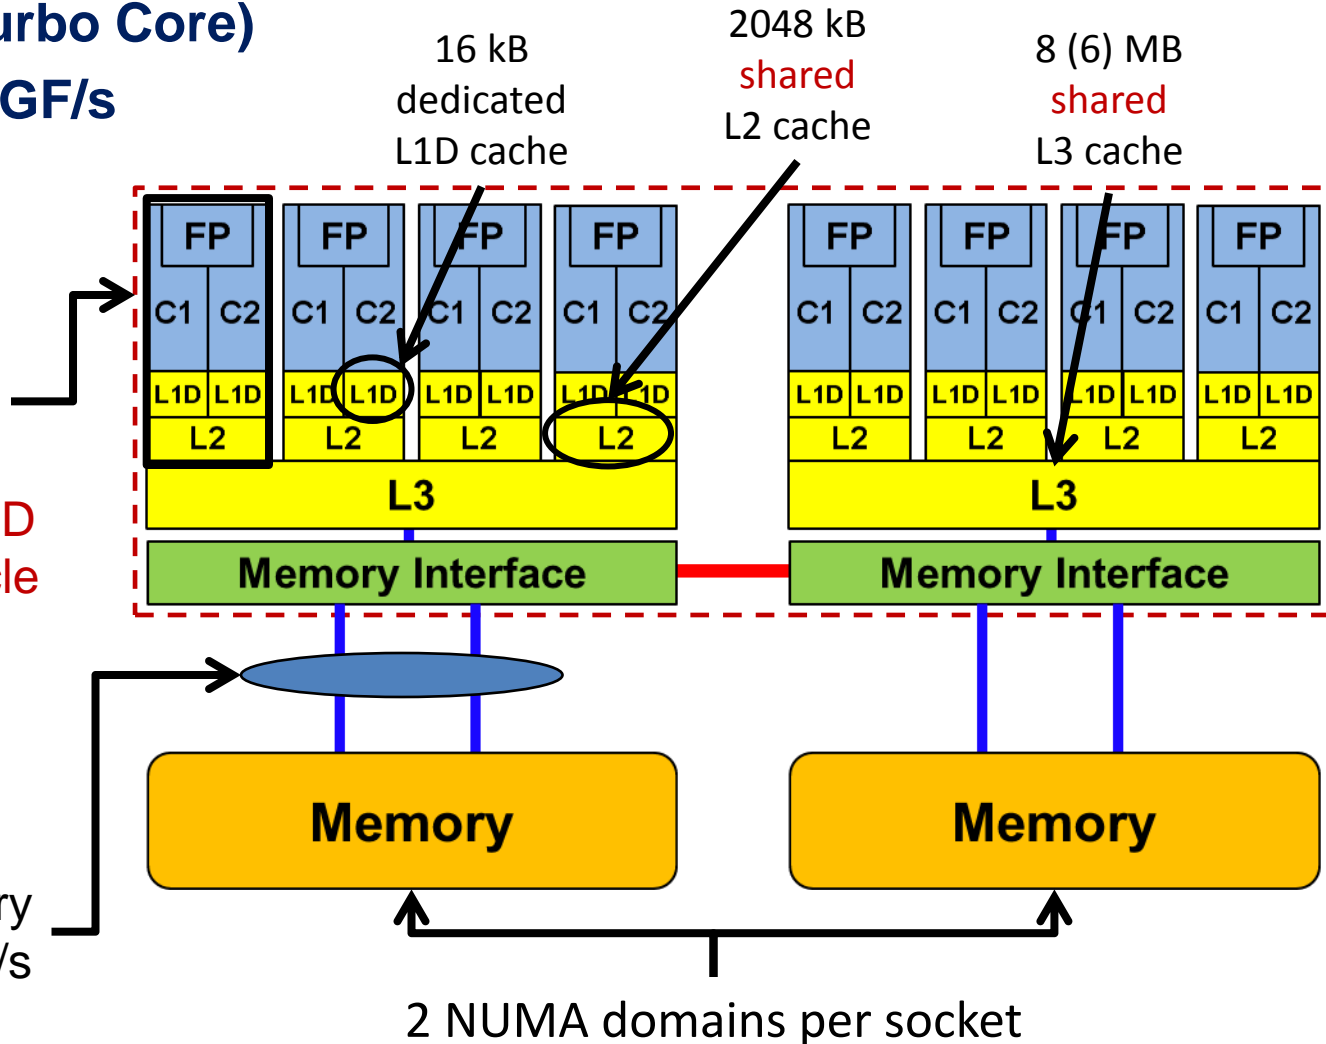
urbo Core)
GF/s

16 kB dedicated L1D cache

2048 kB shared L2 cache

8 (6) MB shared L3 cache

FP
C1 C2
L1D L1D
L2

FP
C1 C2
L1D L1D
L2

FP
C1 C2
L1D L1D
L2

FP
C1 C2
L1D L1D
L2

L3

FP
C1 C2
L1D L1D
L2

FP
C1 C2
L1D L1D
L2

FP
C1 C2
L1D L1D
L2

FP
C1 C2
L1D L1D
L2

L3

D
le

Memory Interface

Memory Interface

Memory

Memory

ry
/s

2 NUMA domains per socket